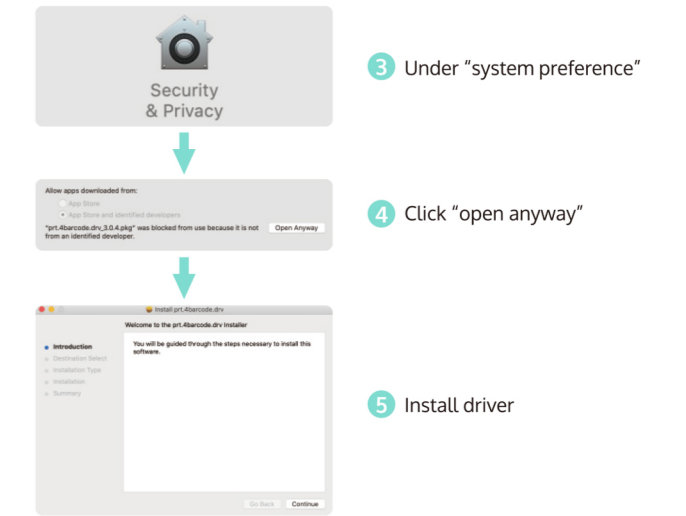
Security & Privacy

3 Under "system preference"

Allow apps downloaded from:
App Store
App Store and identified developers
"prt.4barcode.drv_3.0.4.pkg" was blocked from use because it is not from an identified developer.
Open Anyway

4 Click "open anyway"

Install prt.4barcode.drv
Welcome to the prt.4barcode.drv Installer
Introduction
Destination Select
Installation Type
Installation
Summary
You will be guided through the steps necessary to install this software.
Go Back
Continue

5 Install driver